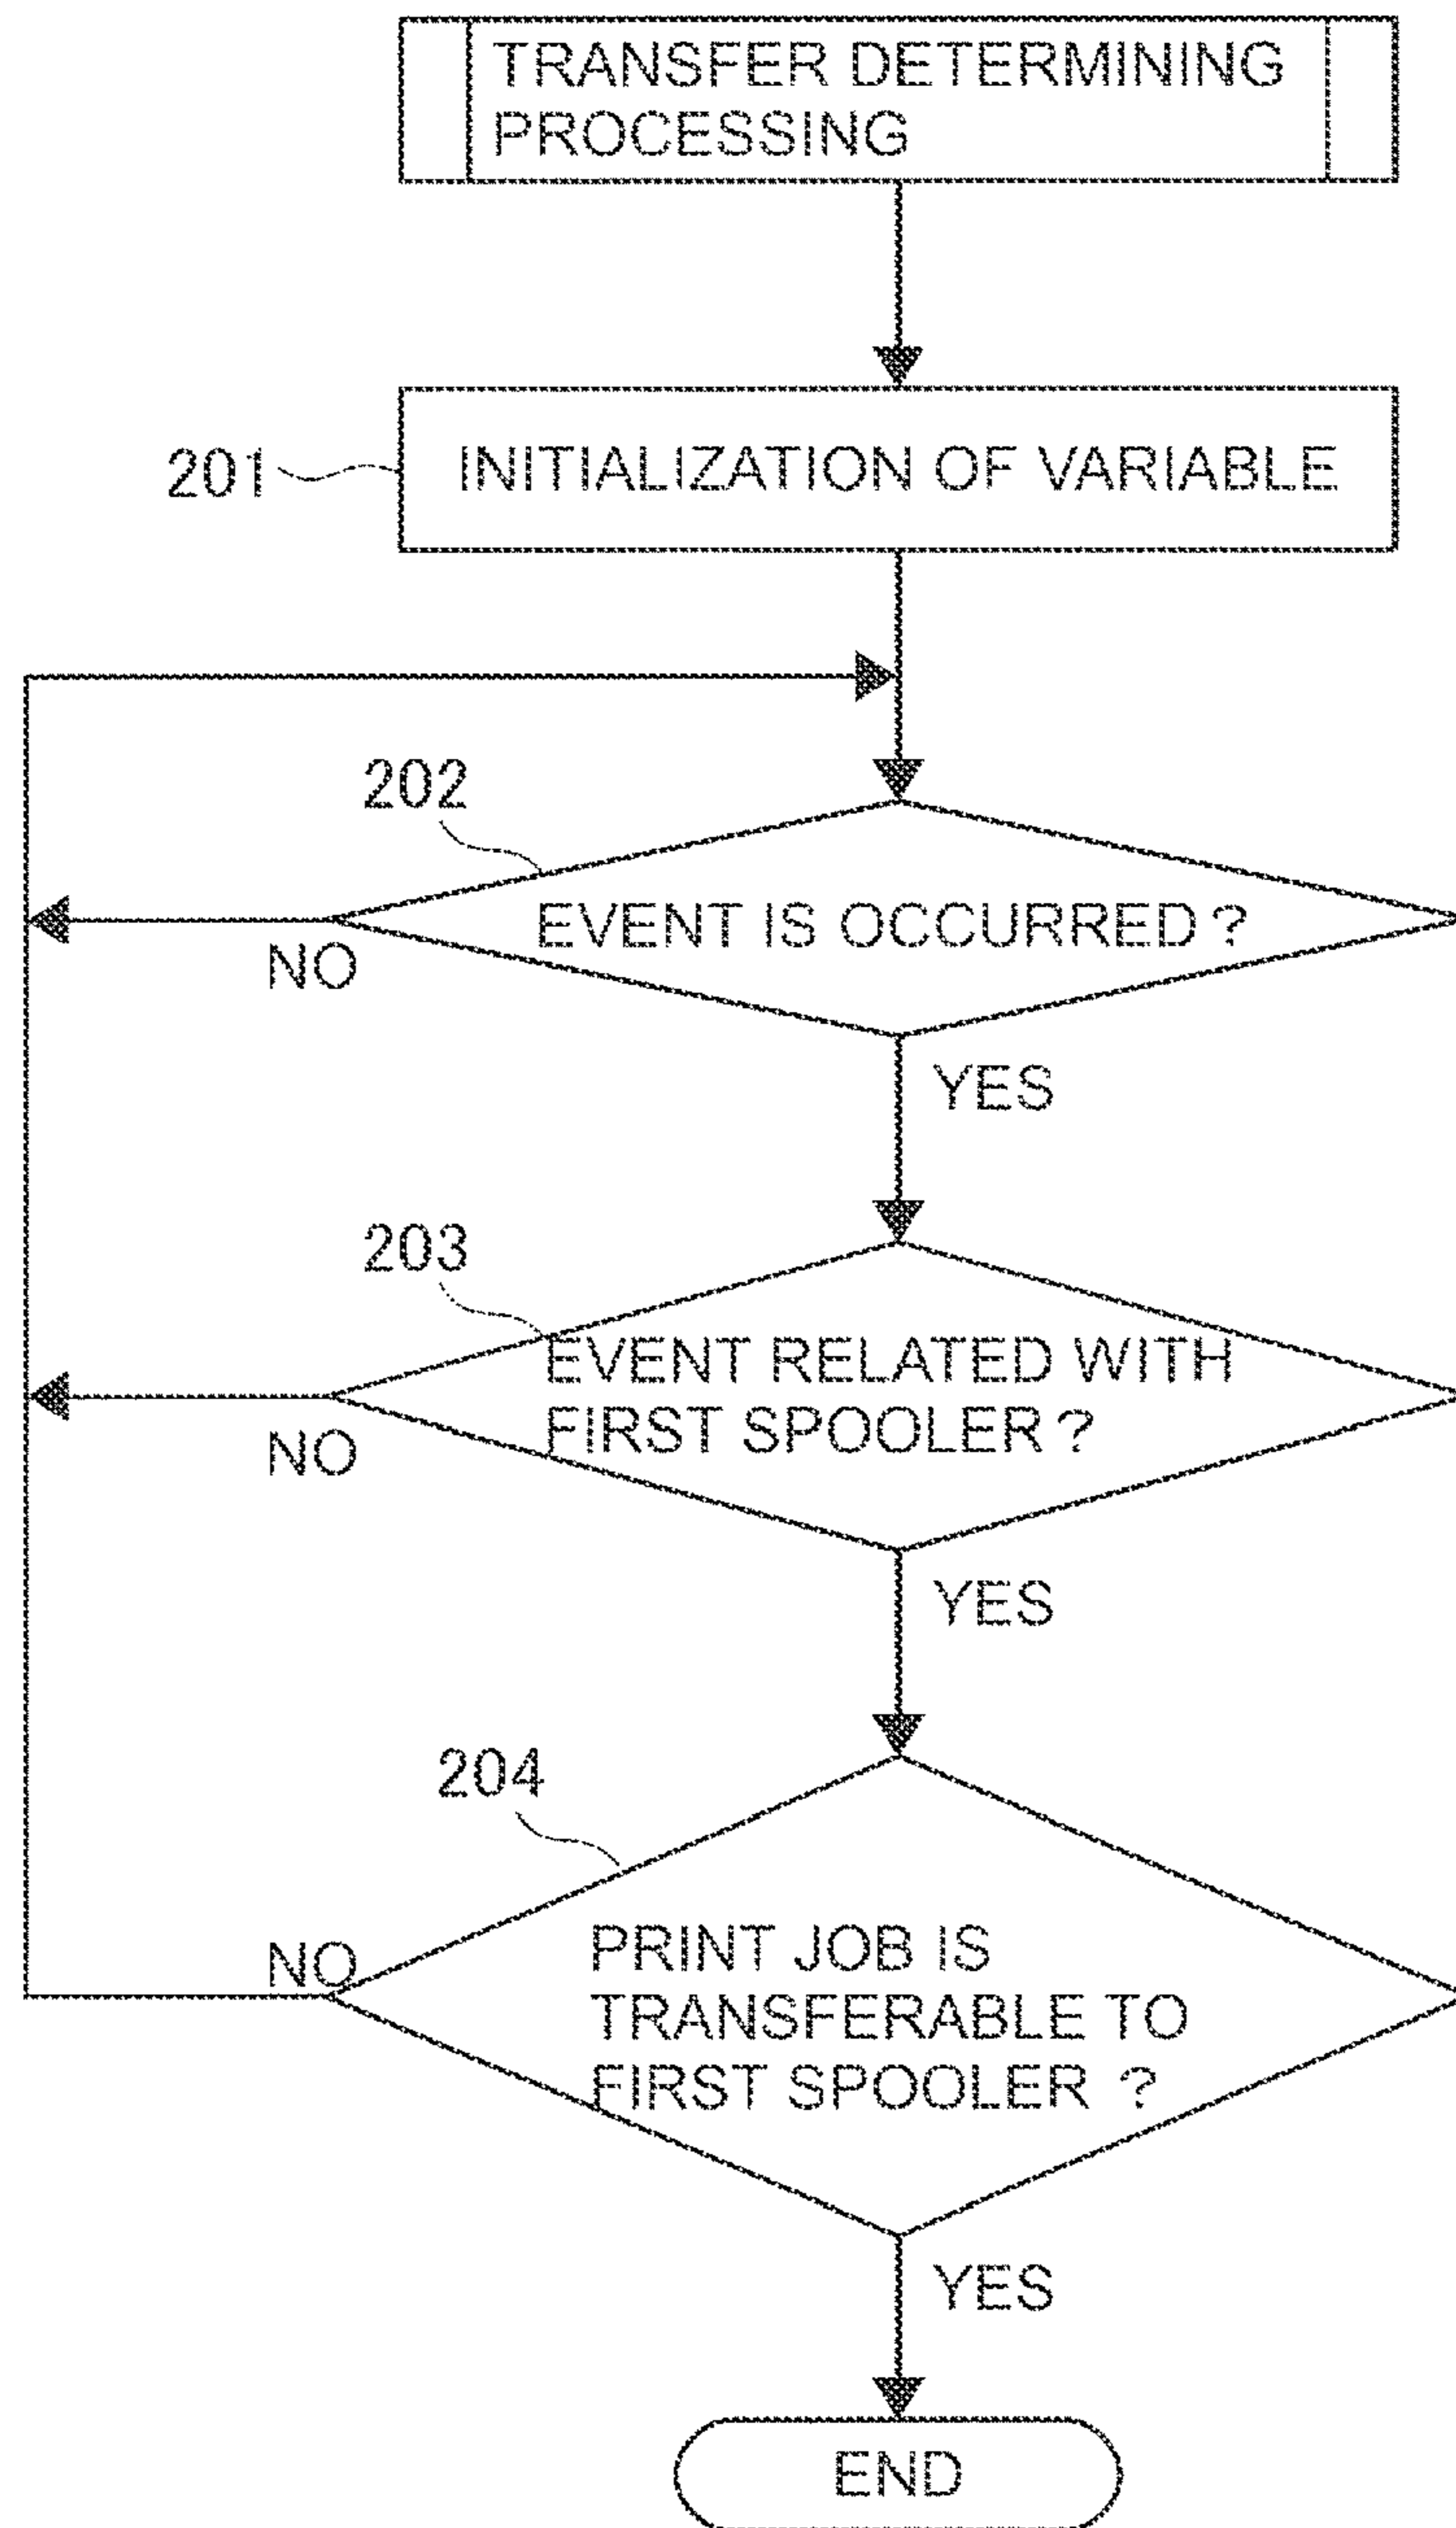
TRANSFER DETERMINING PROCESSING

201

INITIALIZATION OF VARIABLE

202

EVENT IS OCCURRED ?

NO

YES

203

EVENT RELATED WITH FIRST SPOOLER ?

NO

YES

204

PRINT JOB IS TRANSFERABLE TO FIRST SPOOLER ?

NO

YES

END